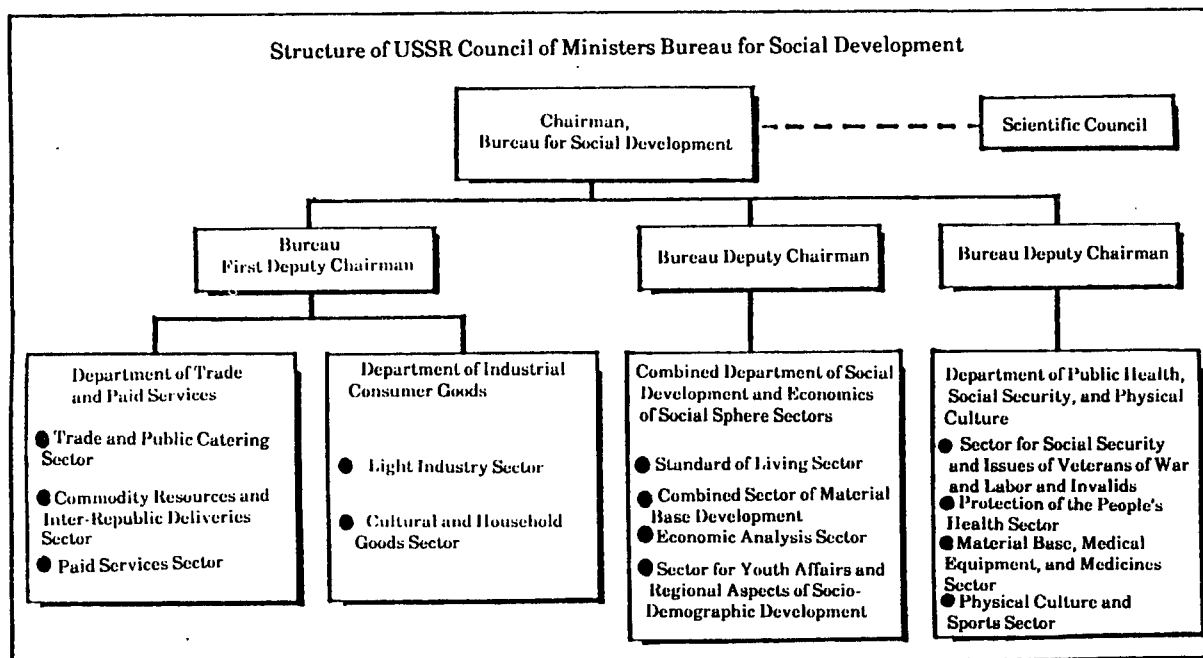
Structure of USSR Council of Ministers Bureau for Social Development

Chairman, Bureau for Social Development

Scientific Council

Bureau First Deputy Chairman

Bureau Deputy Chairman

Bureau Deputy Chairman

Department of Trade and Paid Services

Trade and Public Catering Sector

Commodity Resources and Inter-Republic Deliveries Sector

Paid Services Sector

Department of Industrial Consumer Goods

Light Industry Sector

Cultural and Household Goods Sector

Combined Department of Social Development and Economics of Social Sphere Sectors

Standard of Living Sector

Combined Sector of Material Base Development

Economic Analysis Sector

Sector for Youth Affairs and Regional Aspects of Socio-Demographic Development

Department of Public Health, Social Security, and Physical Culture

Sector for Social Security and Issues of Veterans of War and Labor and Invalids

Protection of the People's Health Sector

Material Base, Medical Equipment, and Medicines Sector

Physical Culture and Sports Sector